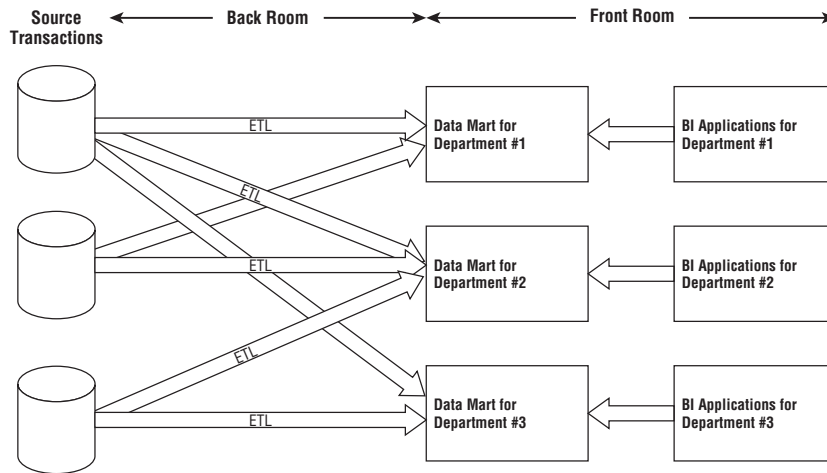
Source Transactions

Back Room

Front Room

ETL

ETL

ETL

ETL

ETL

Data Mart for Department #1

Data Mart for Department #2

Data Mart for Department #3

BI Applications for Department #1

BI Applications for Department #2

BI Applications for Department #3